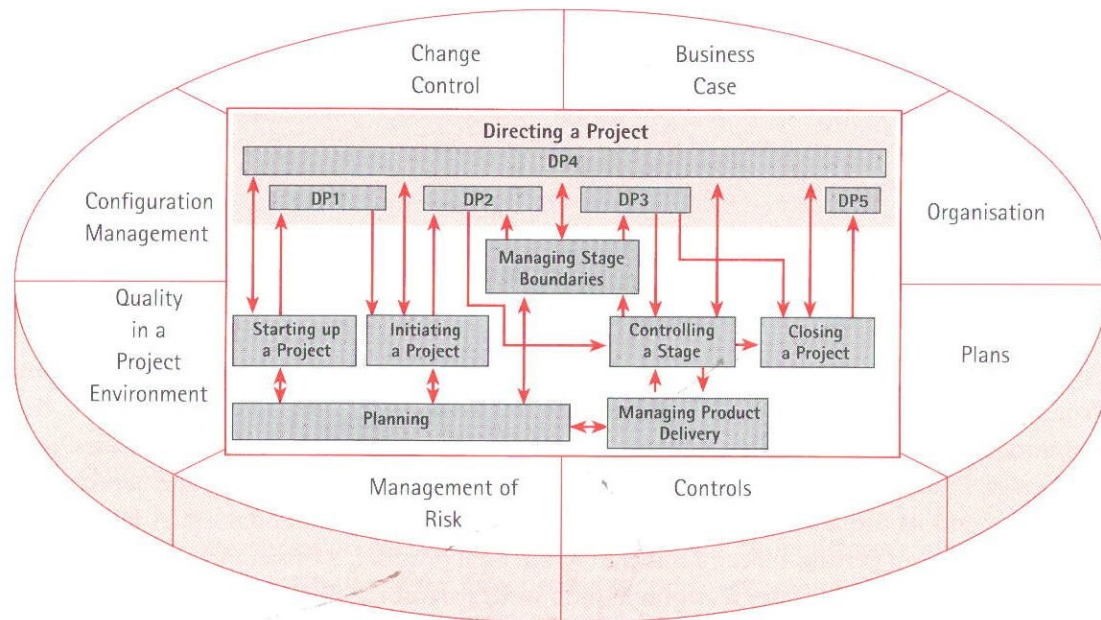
Change Control

Business Case

Directing a Project

DP4

DP1

DP2

DP3

DP5

Configuration Management

Organisation

Managing Stage Boundaries

Quality in a Project Environment

Starting up a Project

Initiating a Project

Controlling a Stage

Closing a Project

Plans

Planning

Managing Product Delivery

Management of Risk

Controls